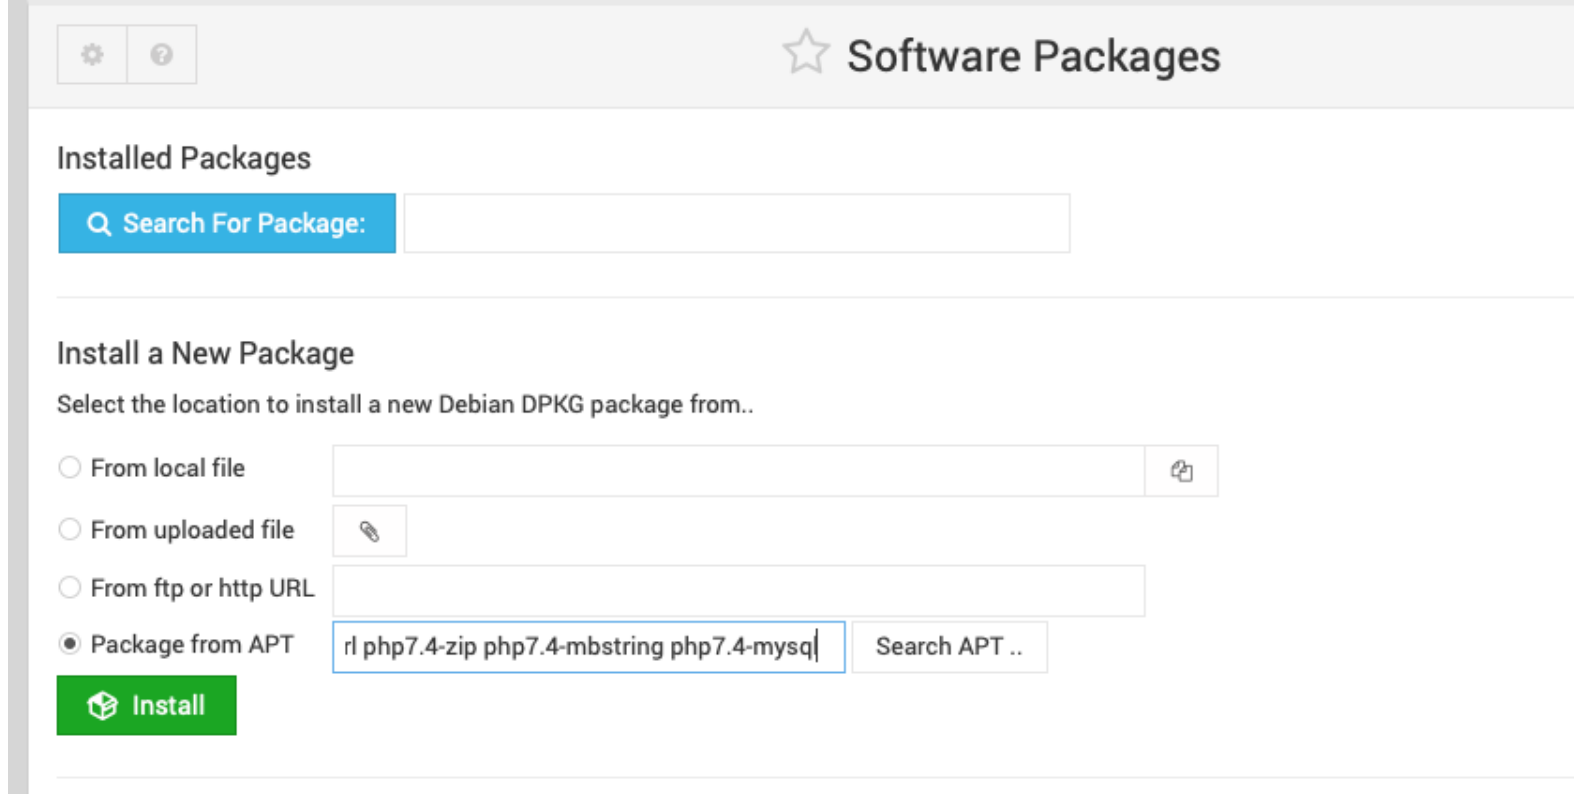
Software Packages

Installed Packages

Search For Package:

Install a New Package

Select the location to install a new Debian DPKG package from..

From local file

From uploaded file

From ftp or http URL

Package from APT rl php7.4-zip php7.4-mbstring php7.4-mysql Search APT ..

Install